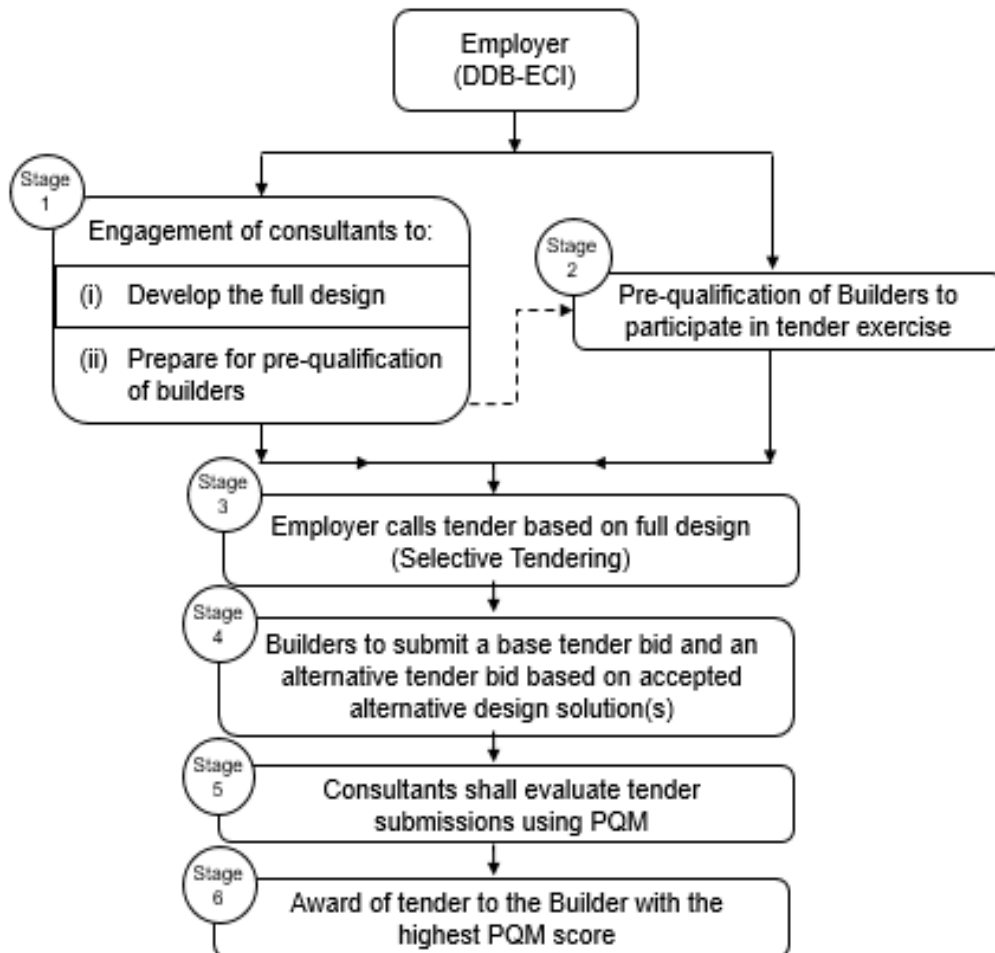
Employer
(DDB-ECI)

Stage
1

Engagement of consultants to:

(i) Develop the full design

(ii) Prepare for pre-qualification of builders

Stage
2

Pre-qualification of Builders to participate in tender exercise

Stage
3

Employer calls tender based on full design
(Selective Tendering)

Stage
4

Builders to submit a base tender bid and an alternative tender bid based on accepted alternative design solution(s)

Stage
5

Consultants shall evaluate tender submissions using PQM

Stage
6

Award of tender to the Builder with the highest PQM score